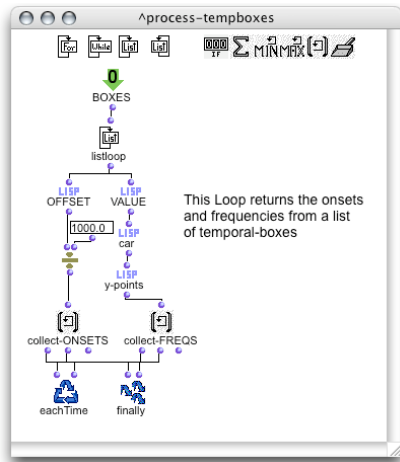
^process-tempboxes

For While List List

0

BOXES

listloop

LISP OFFSET

LISP VALUE

1000.0

LISP car

LISP y-points

collect-ONSETS

collect-FREQS

eachTime

finally

This Loop returns the onsets and frequencies from a list of temporal-boxes